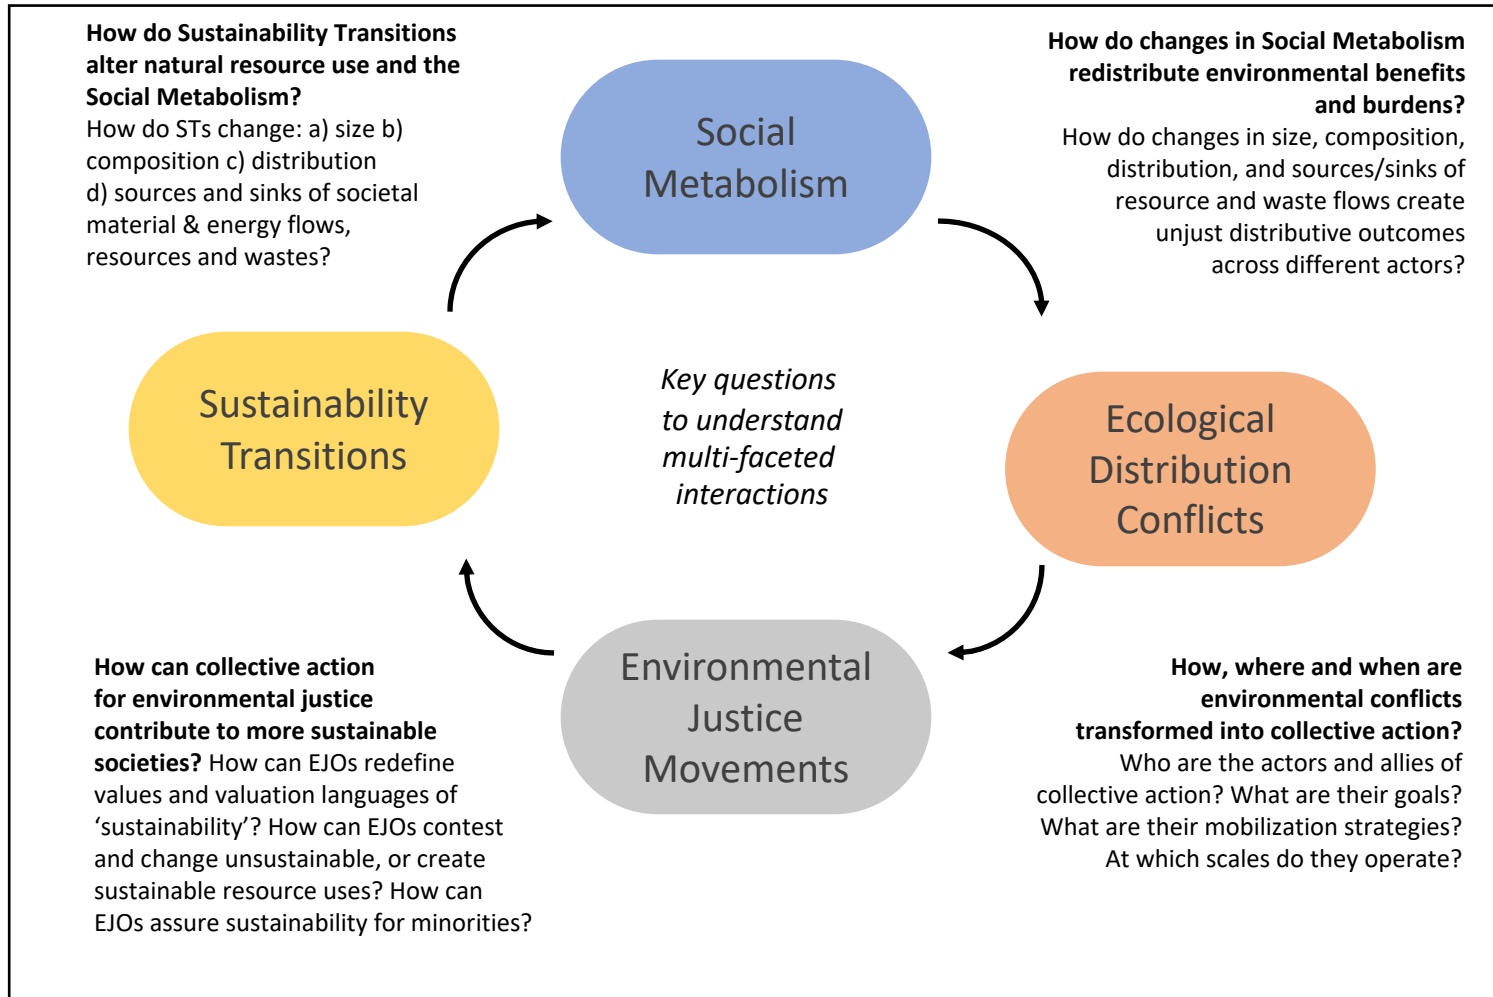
How do Sustainability Transitions alter natural resource use and the Social Metabolism? How do STs change: a) size b) composition c) distribution d) sources and sinks of societal material & energy flows, resources and wastes?

Social Metabolism

How do changes in Social Metabolism redistribute environmental benefits and burdens? How do changes in size, composition, distribution, and sources/sinks of resource and waste flows create unjust distributive outcomes across different actors?

Sustainability Transitions

Key questions to understand multi-faceted interactions

Ecological Distribution Conflicts

Environmental Justice Movements

How can collective action for environmental justice contribute to more sustainable societies? How can EJOs redefine values and valuation languages of 'sustainability'? How can EJOs contest and change unsustainable, or create sustainable resource uses? How can EJOs assure sustainability for minorities?

How, where and when are environmental conflicts transformed into collective action? Who are the actors and allies of collective action? What are their goals? What are their mobilization strategies? At which scales do they operate?